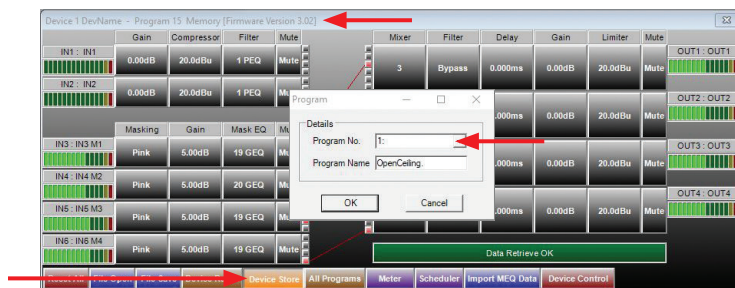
Device 1 DevName - Program 15 Memory [Firmware Version 3.02]

| | Gain | Compressor | Filter | Mute |
|---|---|---|---|---|
| IN1 : IN1 | 0.00dB | 20.0dBu | 1 PEQ | Mute |
| IN2 : IN2 | 0.00dB | 20.0dBu | 1 PEQ | Mu |

| | Masking | Gain | Mask EQ | Mute |
|---|---|---|---|---|
| IN3 : IN3 M1 | Pink | 5.00dB | 19 GEQ | Mu |
| IN4 : IN4 M2 | Pink | 5.00dB | 20 GEQ | Mu |
| IN5 : IN5 M3 | Pink | 5.00dB | 19 GEQ | Mu |
| IN6 : IN6 M4 | Pink | 5.00dB | 19 GEQ | Mute |

| Mixer | Filter | Delay | Gain | Limiter | Mute | |
|---|---|---|---|---|---|---|
| 3 | Bypass | 0.000ms | 0.00dB | 20.0dBu | Mute | OUT1 : OUT1 |
| | | .000ms | 0.00dB | 20.0dBu | Mute | OUT2 : OUT2 |
| | | .000ms | 0.00dB | 20.0dBu | Mute | OUT3 : OUT3 |
| | | .000ms | 0.00dB | 20.0dBu | Mute | OUT4 : OUT4 |

Program

Details
Program No. 1:
Program Name OpenCeiling.

OK Cancel

Data Retrieve OK

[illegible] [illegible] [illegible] Device Store All Programs Meter Scheduler Import MEQ Data Device Control